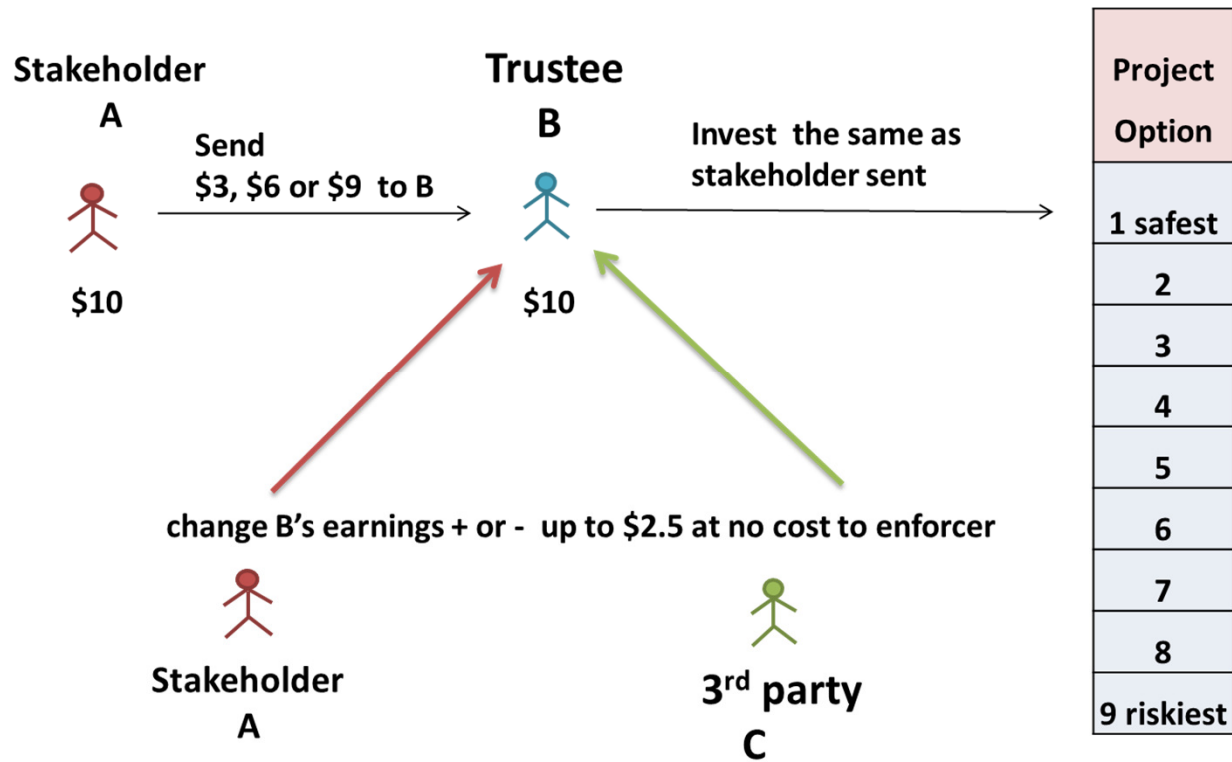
Stakeholder
A

Send
\$3, \$6 or \$9 to B

\$10

Trustee
B

\$10

Invest the same as stakeholder sent

| Project Option |
|---|
| 1 safest |
| 2 |
| 3 |
| 4 |
| 5 |
| 6 |
| 7 |
| 8 |
| 9 riskiest |

change B's earnings + or - up to \$2.5 at no cost to enforcer

Stakeholder
A

3$^{rd}$ party
C